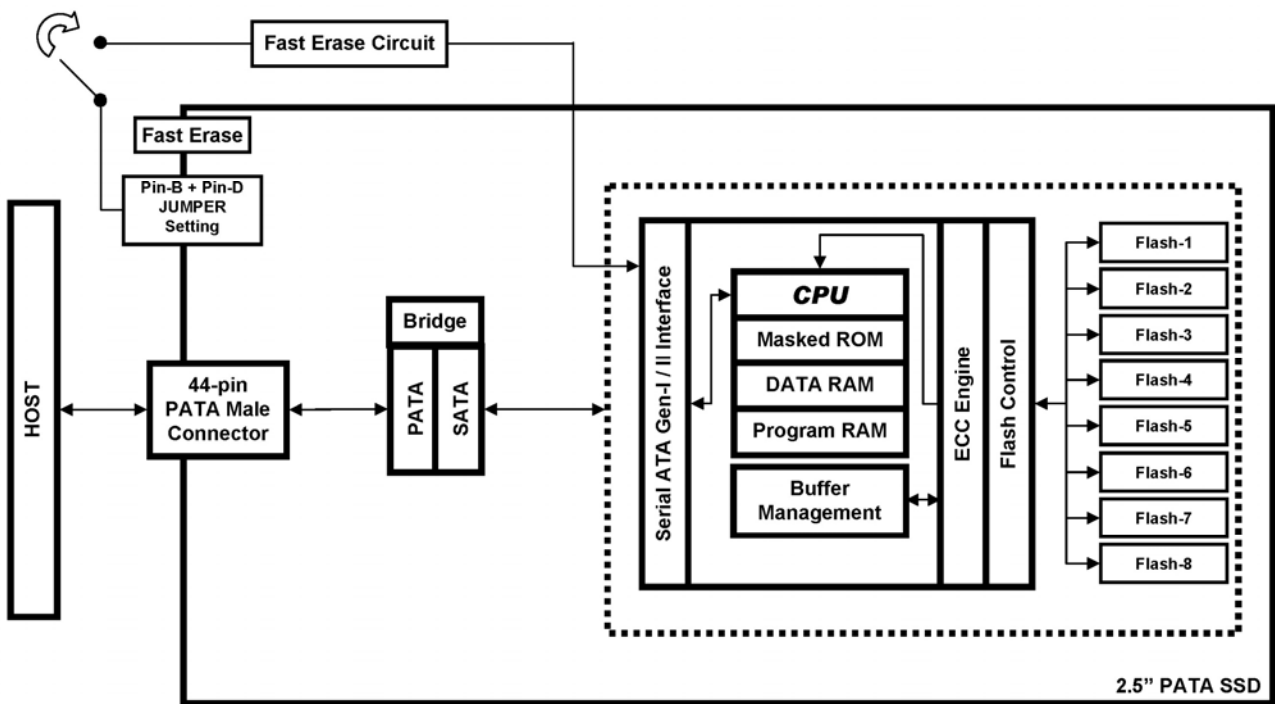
Fast Erase Circuit

Fast Erase

Pin-B + Pin-D JUMPER Setting

HOST

44-pin PATA Male Connector

Bridge

PATA

SATA

Serial ATA Gen-I / II Interface

CPU

Masked ROM

DATA RAM

Program RAM

Buffer Management

ECC Engine

Flash Control

Flash-1

Flash-2

Flash-3

Flash-4

Flash-5

Flash-6

Flash-7

Flash-8

2.5" PATA SSD